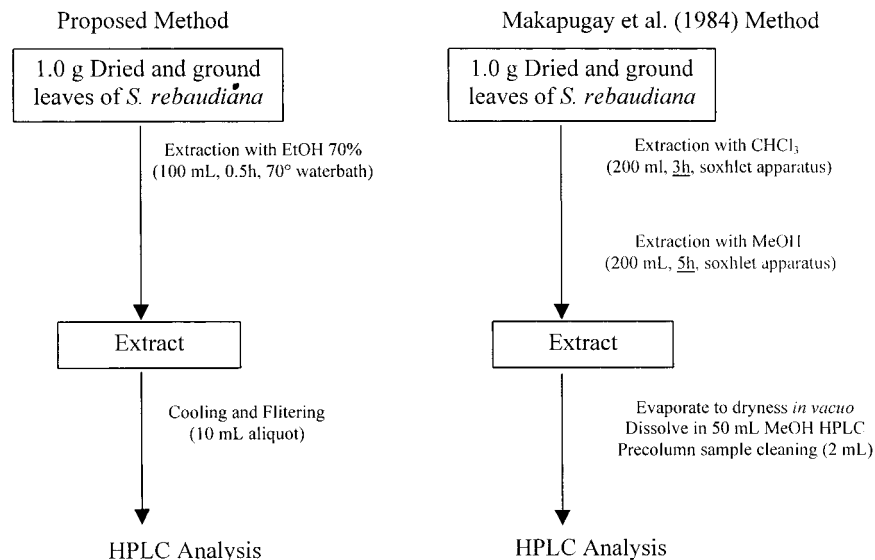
Proposed Method

1.0 g Dried and ground leaves of *S. rebaudiana*

Extraction with EtOH 70% (100 mL, 0.5h, 70° waterbath)

Extract

Cooling and Flitering (10 mL aliquot)

HPLC Analysis

Makapugay et al. (1984) Method

1.0 g Dried and ground leaves of *S. rebaudiana*

Extraction with $CHCl_3$ (200 ml, 3h, soxhlet apparatus)

Extraction with MeOH (200 mL, 5h, soxhlet apparatus)

Extract

Evaporate to dryness *in vacuo*
Dissolve in 50 mL MeOH HPLC
Precolumn sample cleaning (2 mL)

HPLC Analysis